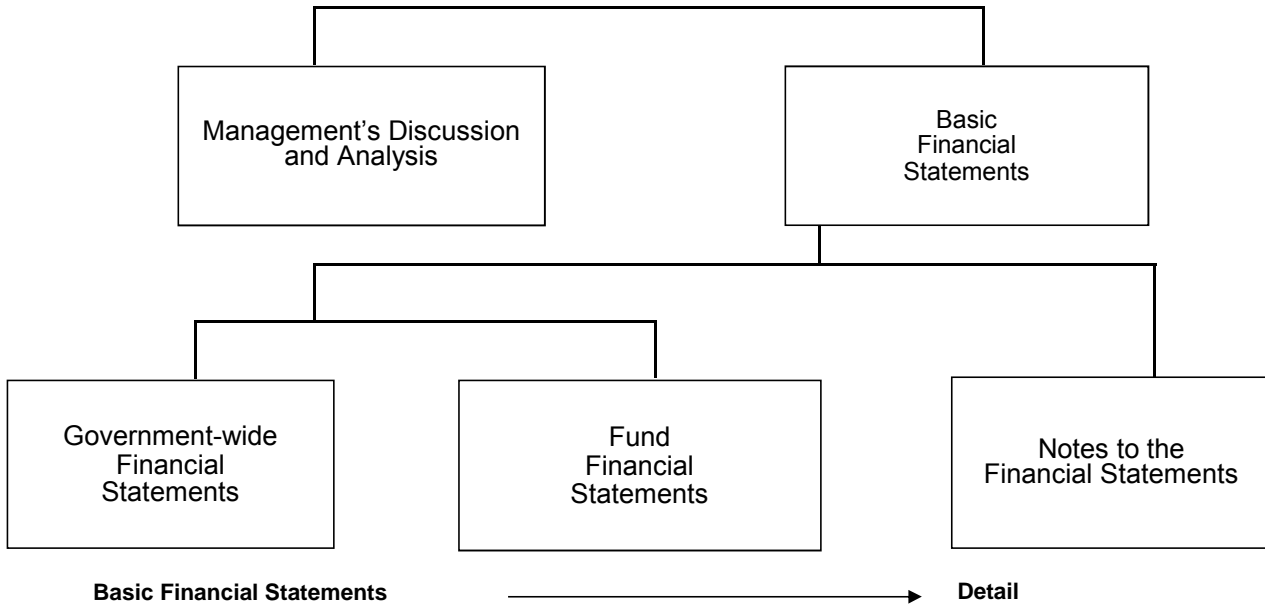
Management's Discussion and Analysis

Basic Financial Statements

Government-wide Financial Statements

Fund Financial Statements

Notes to the Financial Statements

Basic Financial Statements

Detail